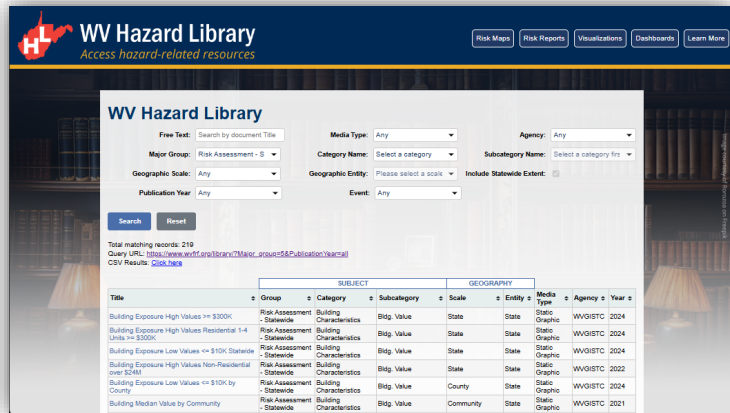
HL WV Hazard Library
Access hazard-related resources

Risk Maps | Risk Reports | Visualizations | Dashboards | Learn More

WV Hazard Library

Free Text: Search by document Title
Media Type: Any
Agency: Any
Major Group: Risk Assessment - S
Category Name: Please select a category
Subcategory Name: Please select a category first
Geographic Scale: Any
Geographic Entity: Please select a scale
Include Statewide Extent:
Publication Year: Any
Event: Any

Search | Reset

Total matching records: 219
Query URL: https://www.wvfrf.org/library/?Major_group=6&PublicationYear=all
CSV Results: Click here

| | SUBJECT | | | GEOGRAPHY | | | | |
|---|---|---|---|---|---|---|---|---|
| Title | Group | Category | Subcategory | Scale | Entity | Media Type | Agency | Year |
| Building Exposure High Values >= $300K | Risk Assessment - Statewide | Building Characteristics | Bldg. Value | State | State | Static Graphic | WVGISTC | 2024 |
| Building Exposure High Values Residential 1-4 Units >= $300K | Risk Assessment - Statewide | Building Characteristics | Bldg. Value | State | State | Static Graphic | WVGISTC | 2024 |
| Building Exposure Low Values <= $10K Statewide | Risk Assessment - Statewide | Building Characteristics | Bldg. Value | State | State | Static Graphic | WVGISTC | 2024 |
| Building Exposure High Values Non-Residential over $24M | Risk Assessment - Statewide | Building Characteristics | Bldg. Value | State | State | Static Graphic | WVGISTC | 2022 |
| Building Exposure Low Values <= $10K by County | Risk Assessment - Statewide | Building Characteristics | Bldg. Value | County | State | Static Graphic | WVGISTC | 2024 |
| Building Median Value by Community | Risk Assessment - Statewide | Building Characteristics | Bldg. Value | Community | State | Static Graphic | WVGISTC | 2021 |

Image courtesy of Benzoix on Freepik